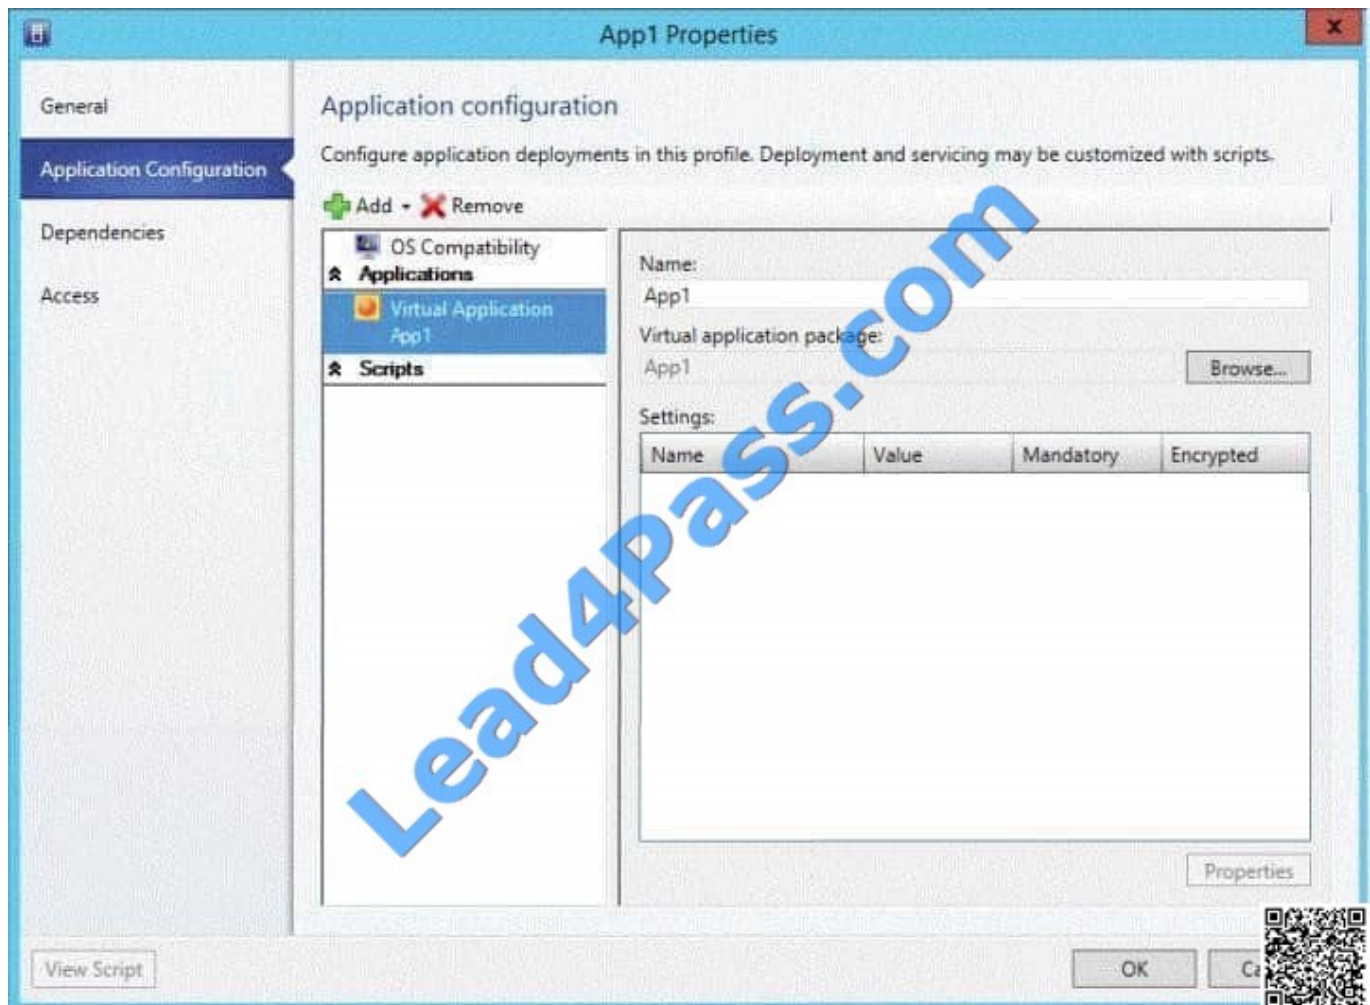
App1 Properties

General

Application Configuration

Dependencies

Access

Application configuration

Configure application deployments in this profile. Deployment and servicing may be customized with scripts.

Add ▾ Remove

OS Compatibility
Applications
Virtual Application
App1
Scripts

Name:
App1

Virtual application package:
App1
Browse...

Settings:

| Name | Value | Mandatory | Encrypted |
|---|---|---|---|

Properties

Lead4Pass.com

View Script

OK

Ca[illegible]